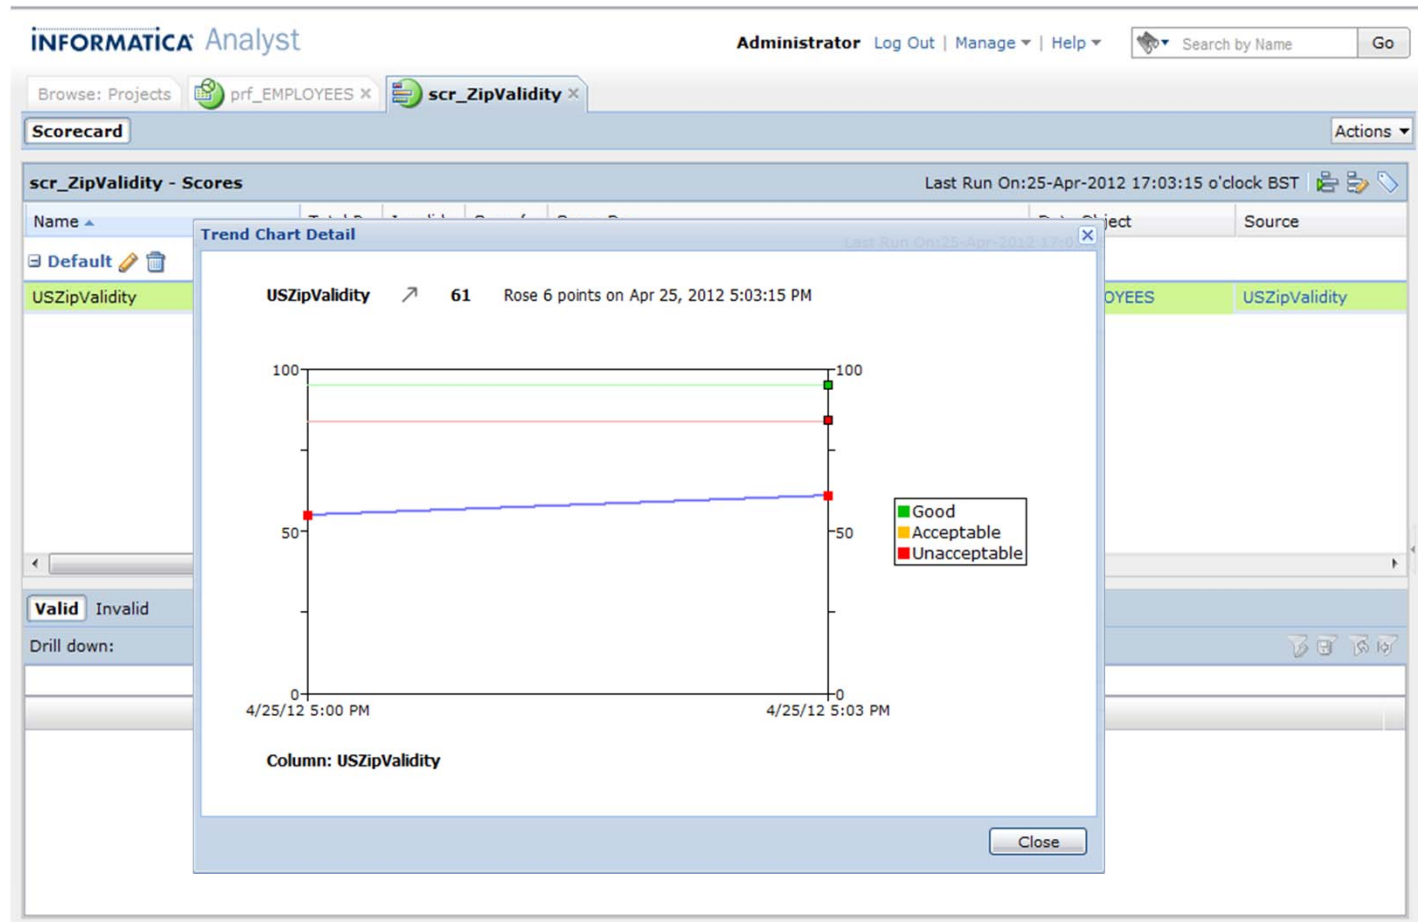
INFORMATICA Analyst

Administrator Log Out | Manage | Help

Search by Name Go

Browse: Projects prf_EMPLOYEES × scr_ZipValidity ×

Scorecard

Actions

scr_ZipValidity - Scores

Last Run On:25-Apr-2012 17:03:15 o'clock BST

Name

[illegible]ject

Source

Default

USZipValidity

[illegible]OYEES

USZipValidity

Valid Invalid

Drill down:

Trend Chart Detail

USZipValidity 61 Rose 6 points on Apr 25, 2012 5:03:15 PM

100

50

0

100

50

0

4/25/12 5:00 PM

4/25/12 5:03 PM

Good
Acceptable
Unacceptable

Column: USZipValidity

Close